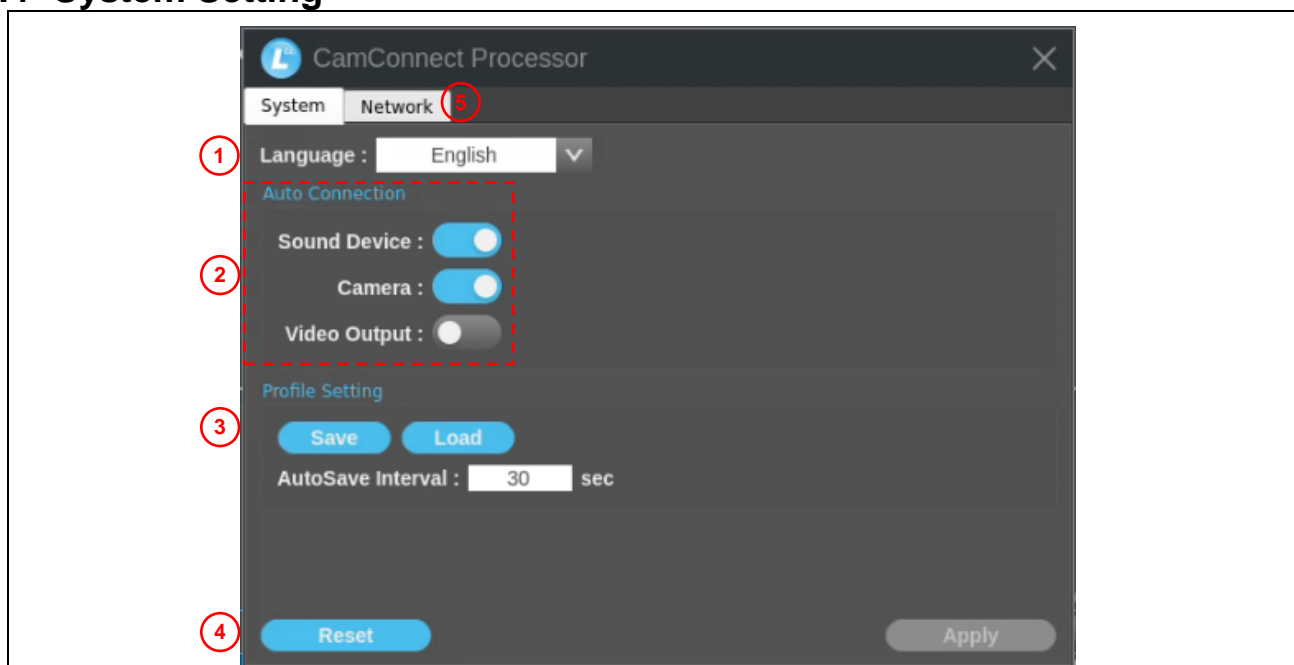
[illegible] System Setting

CamConnect Processor

System Network 5

1 Language : English

Auto Connection

2 Sound Device :

Camera :

Video Output :

Profile Setting

3 Save Load

AutoSave Interval : 30 sec

4 Reset Apply